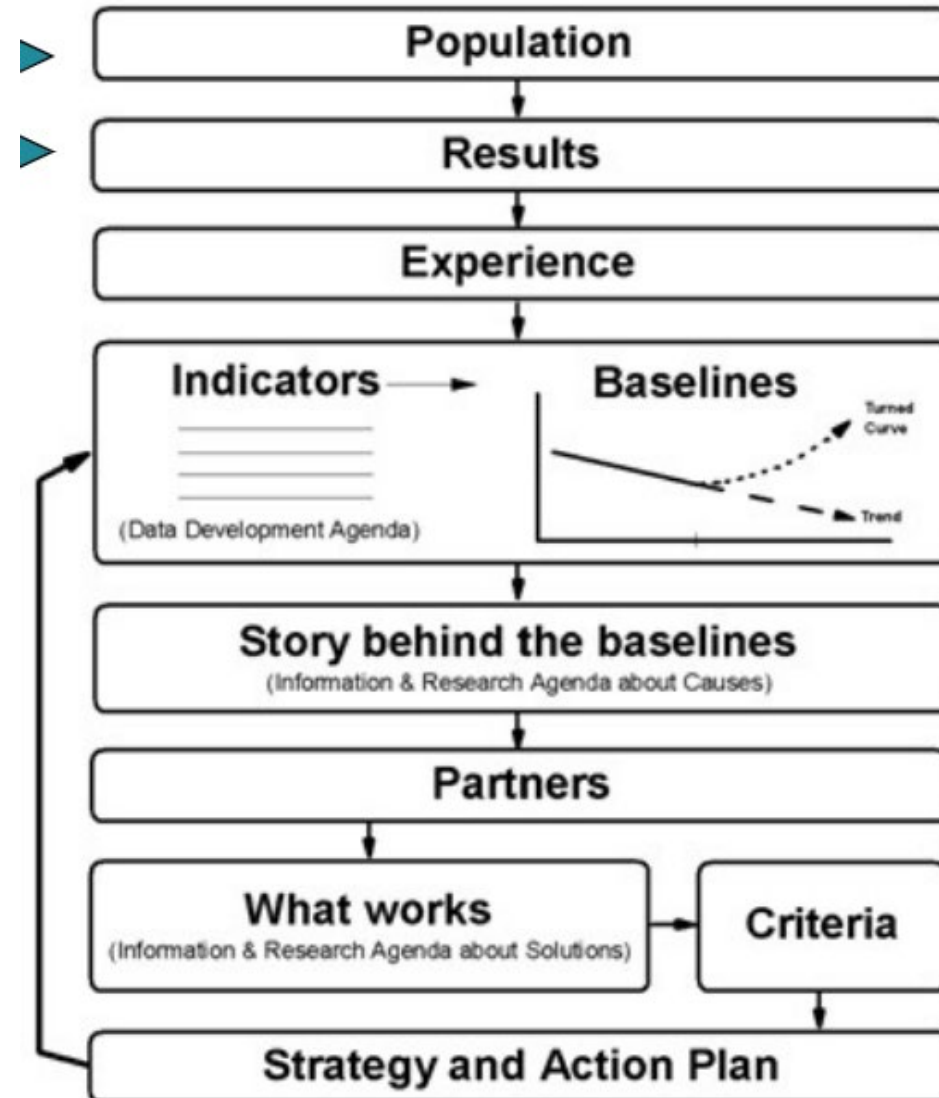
Population

Results

Experience

Indicators

(Data Development Agenda)

Baselines

Turned Curve

Trend

Story behind the baselines
(Information & Research Agenda about Causes)

Partners

What works
(Information & Research Agenda about Solutions)

Criteria

Strategy and Action Plan